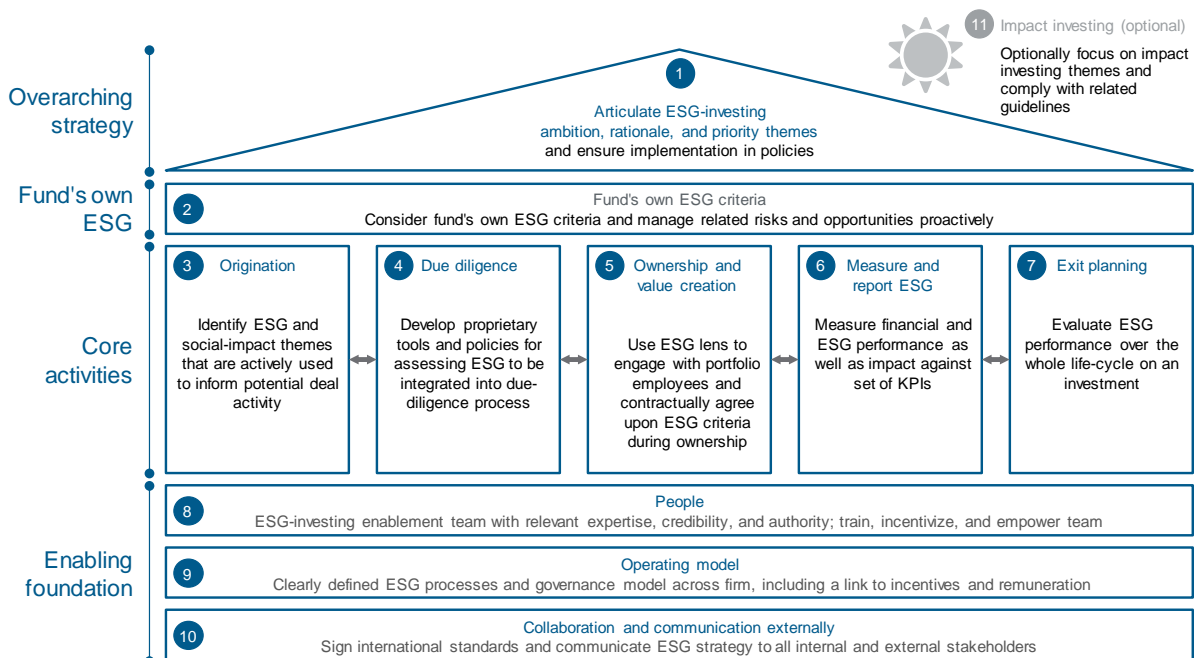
11 Impact investing (optional)
Optionally focus on impact investing themes and comply with related guidelines

Overarching strategy

1
Articulate ESG-investing ambition, rationale, and priority themes
and ensure implementation in policies

Fund's own ESG

2
Fund's own ESG criteria
Consider fund's own ESG criteria and manage related risks and opportunities proactively

Core activities

3 Origination
Identify ESG and social-impact themes that are actively used to inform potential deal activity

4 Due diligence
Develop proprietary tools and policies for assessing ESG to be integrated into due-diligence process

5 Ownership and value creation
Use ESG lens to engage with portfolio employees and contractually agree upon ESG criteria during ownership

6 Measure and report ESG
Measure financial and ESG performance as well as impact against set of KPIs

7 Exit planning
Evaluate ESG performance over the whole life-cycle on an investment

Enabling foundation

8
People
ESG-investing enablement team with relevant expertise, credibility, and authority; train, incentivize, and empower team

9
Operating model
Clearly defined ESG processes and governance model across firm, including a link to incentives and remuneration

10
Collaboration and communication externally
Sign international standards and communicate ESG strategy to all internal and external stakeholders